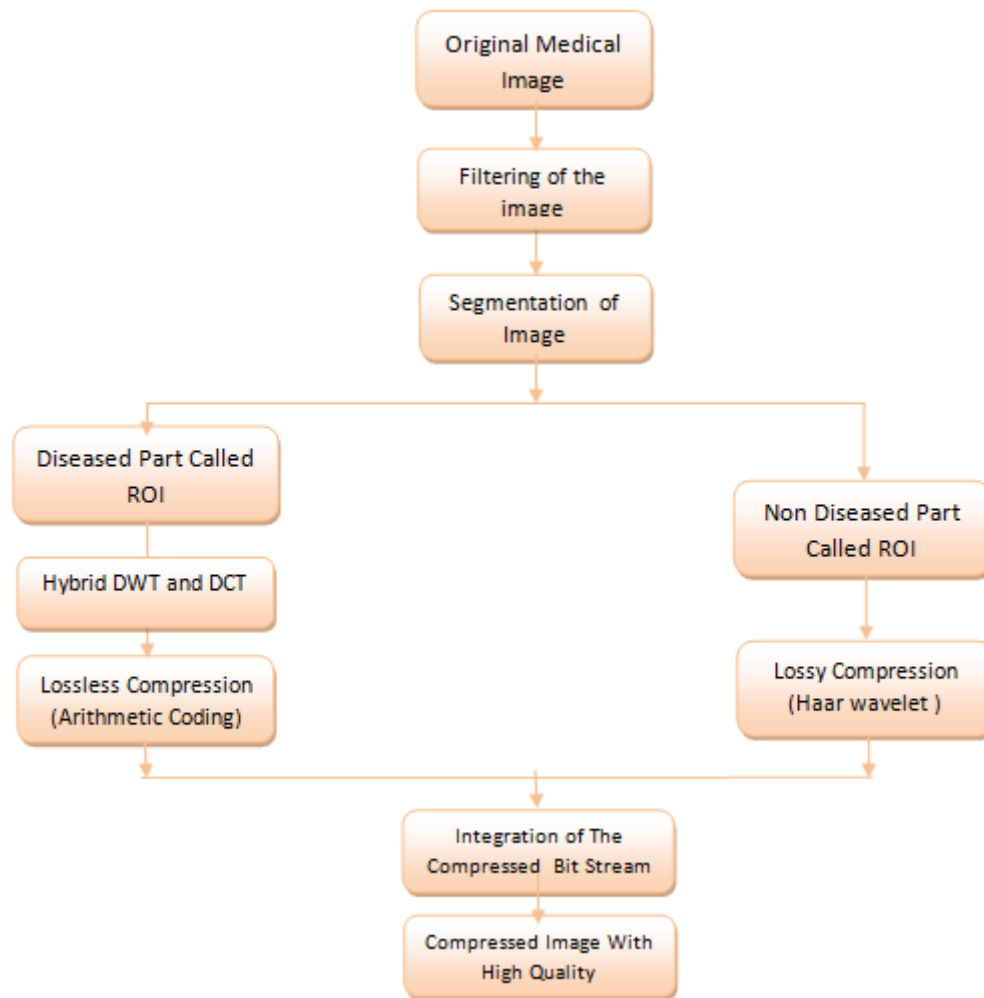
Original Medical Image

Filtering of the image

Segmentation of Image

Diseased Part Called ROI

Hybrid DWT and DCT

Lossless Compression (Arithmetic Coding)

Non Diseased Part Called ROI

Lossy Compression (Haar wavelet )

Integration of The Compressed Bit Stream

Compressed Image With High Quality